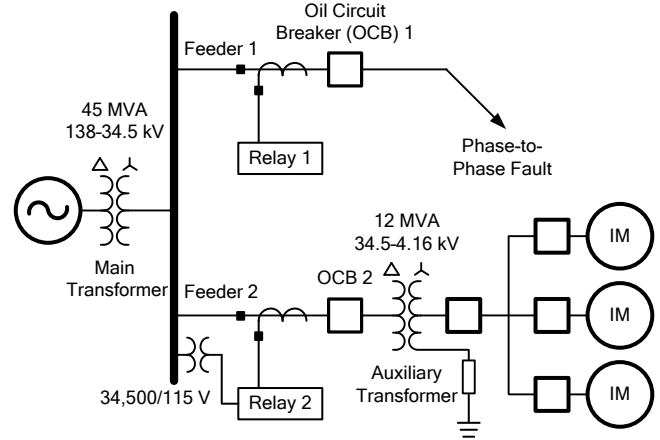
Oil Circuit Breaker (OCB) 1

Feeder 1

45 MVA
138-34.5 kV

Relay 1

Phase-to-Phase Fault

12 MVA
34.5-4.16 kV

IM

Main Transformer

Feeder 2

OCB 2

IM

IM

34,500/115 V

Relay 2

Auxiliary Transformer